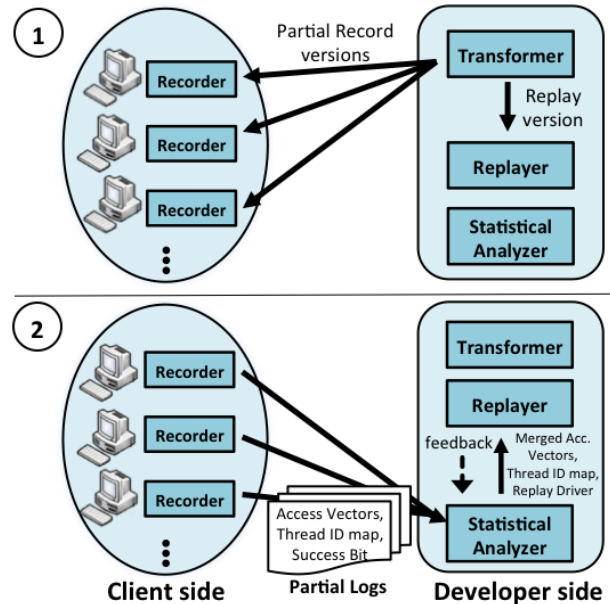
1

Partial Record versions

Recorder

Recorder

Recorder

Transformer

Replay version

Replayer

Statistical Analyzer

2

Recorder

Recorder

Recorder

Transformer

Replayer

feedback

Merged Acc. Vectors, Thread ID map, Replay Driver

Access Vectors, Thread ID map, Success Bit

Statistical Analyzer

Client side

Partial Logs

Developer side